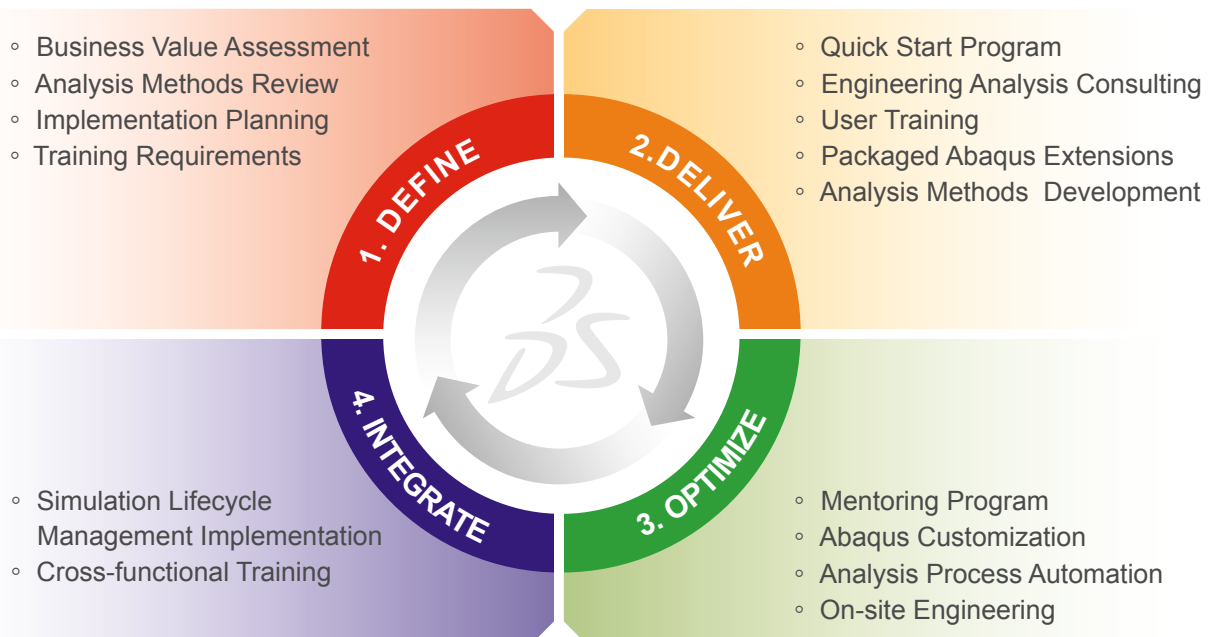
◦ Business Value Assessment
◦ Analysis Methods Review
◦ Implementation Planning
◦ Training Requirements

1. DEFINE

◦ Quick Start Program
◦ Engineering Analysis Consulting
◦ User Training
◦ Packaged Abaqus Extensions
◦ Analysis Methods Development

2.DELIVER

4. INTEGRATE

◦ Simulation Lifecycle Management Implementation
◦ Cross-functional Training

3. OPTIMIZE

◦ Mentoring Program
◦ Abaqus Customization
◦ Analysis Process Automation
◦ On-site Engineering